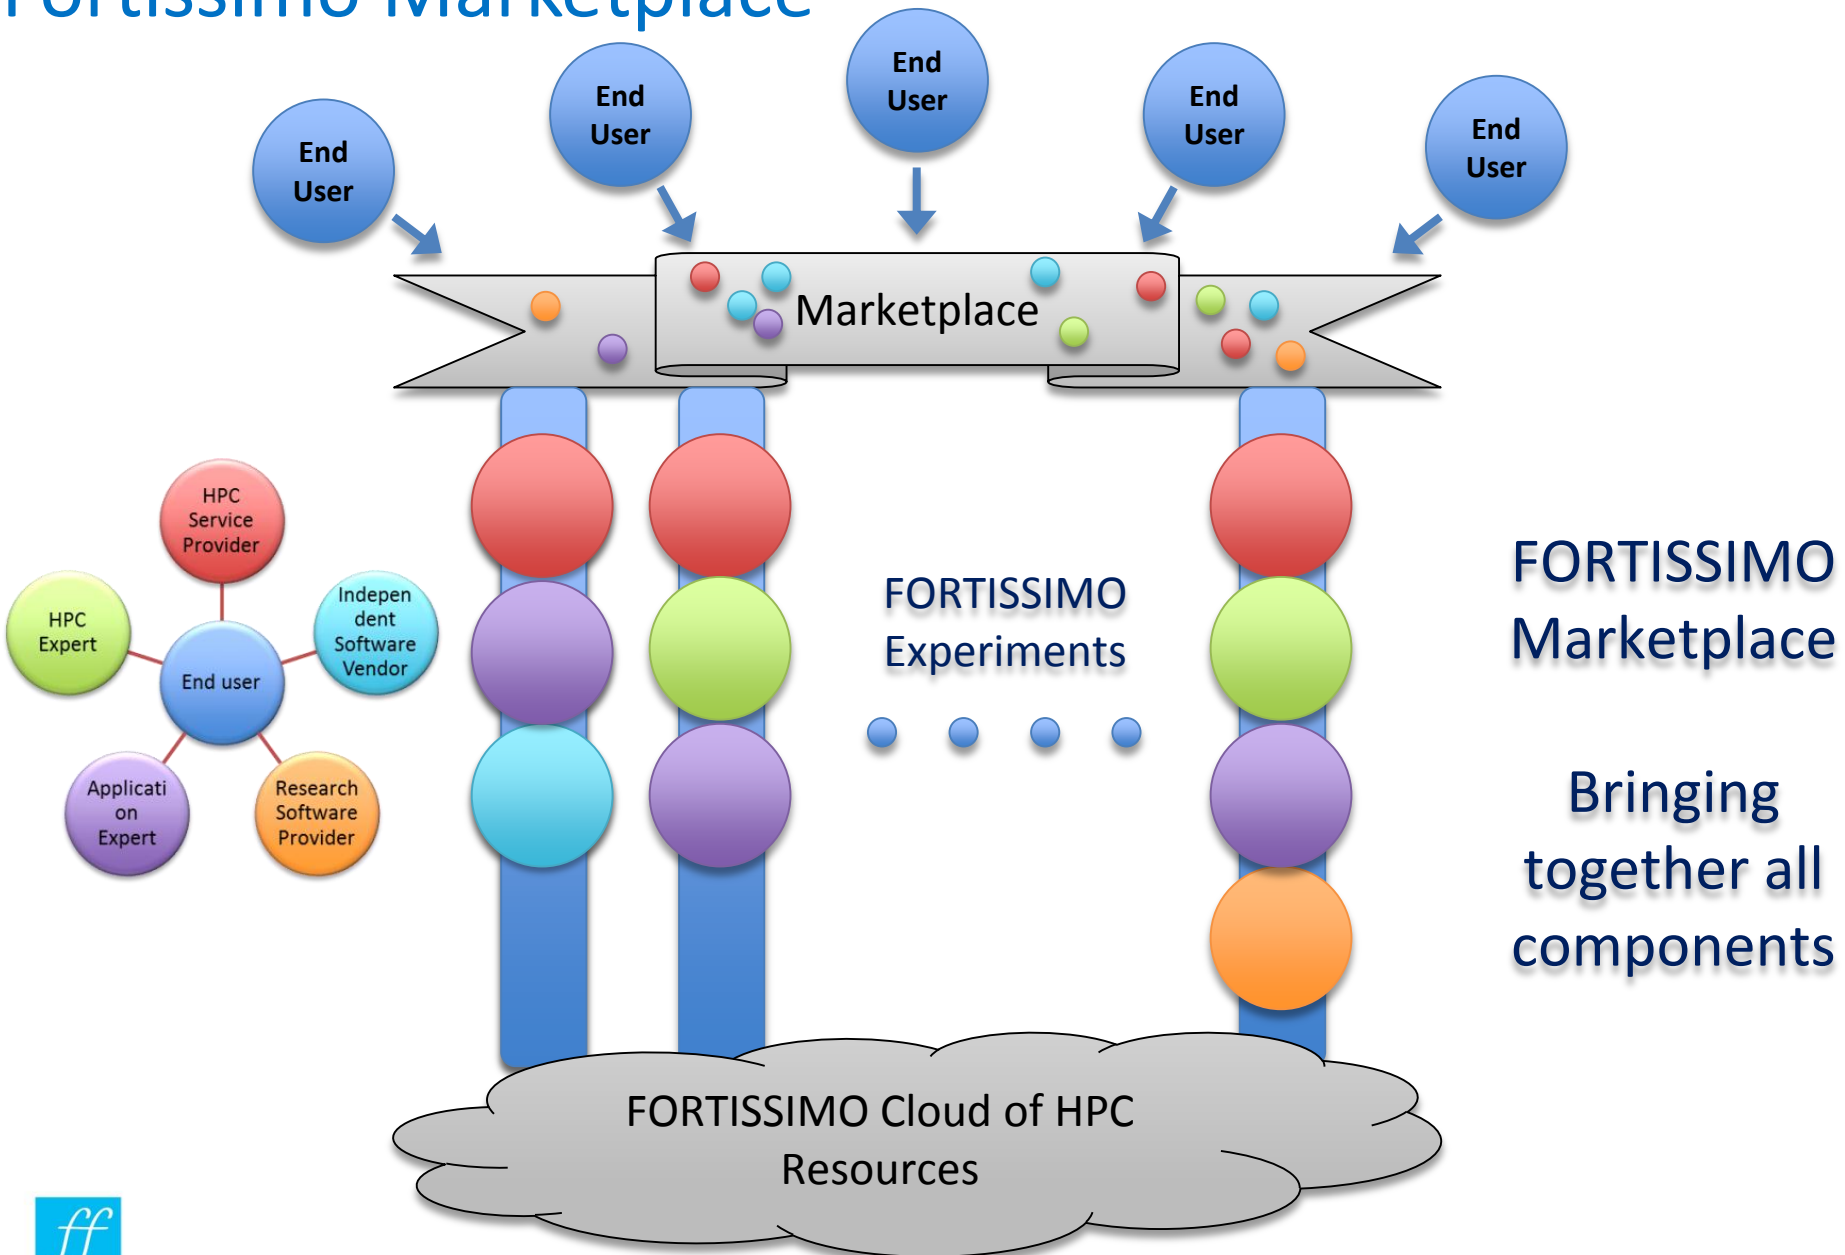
Fortissimo Marketplace

End User

End User

End User

End User

End User

Marketplace

HPC Service Provider

HPC Expert

Independent Software Vendor

End user

Application Expert

Research Software Provider

FORTISSIMO Experiments

FORTISSIMO Marketplace

Bringing together all components

FORTISSIMO Cloud of HPC Resources

ff